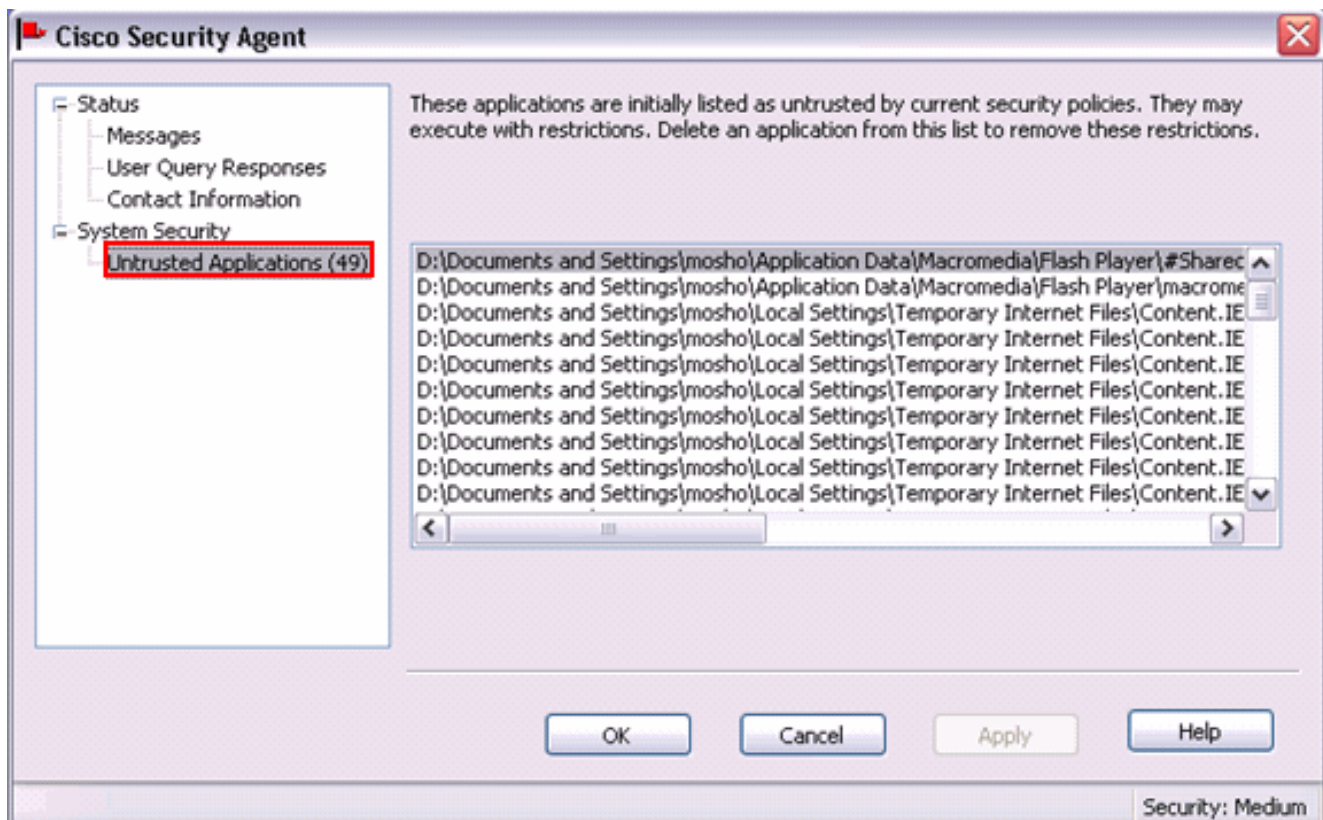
Cisco Security Agent

Status
Messages
User Query Responses
Contact Information
System Security
Untrusted Applications (49)

These applications are initially listed as untrusted by current security policies. They may execute with restrictions. Delete an application from this list to remove these restrictions.

D:\Documents and Settings\mosho\Application Data\Macromedia\Flash Player\#Sharec
D:\Documents and Settings\mosho\Application Data\Macromedia\Flash Player\macrome
D:\Documents and Settings\mosho\Local Settings\Temporary Internet Files\Content.IE
D:\Documents and Settings\mosho\Local Settings\Temporary Internet Files\Content.IE
D:\Documents and Settings\mosho\Local Settings\Temporary Internet Files\Content.IE
D:\Documents and Settings\mosho\Local Settings\Temporary Internet Files\Content.IE
D:\Documents and Settings\mosho\Local Settings\Temporary Internet Files\Content.IE
D:\Documents and Settings\mosho\Local Settings\Temporary Internet Files\Content.IE
D:\Documents and Settings\mosho\Local Settings\Temporary Internet Files\Content.IE
D:\Documents and Settings\mosho\Local Settings\Temporary Internet Files\Content.IE

OK
Cancel
Apply
Help

Security: Medium